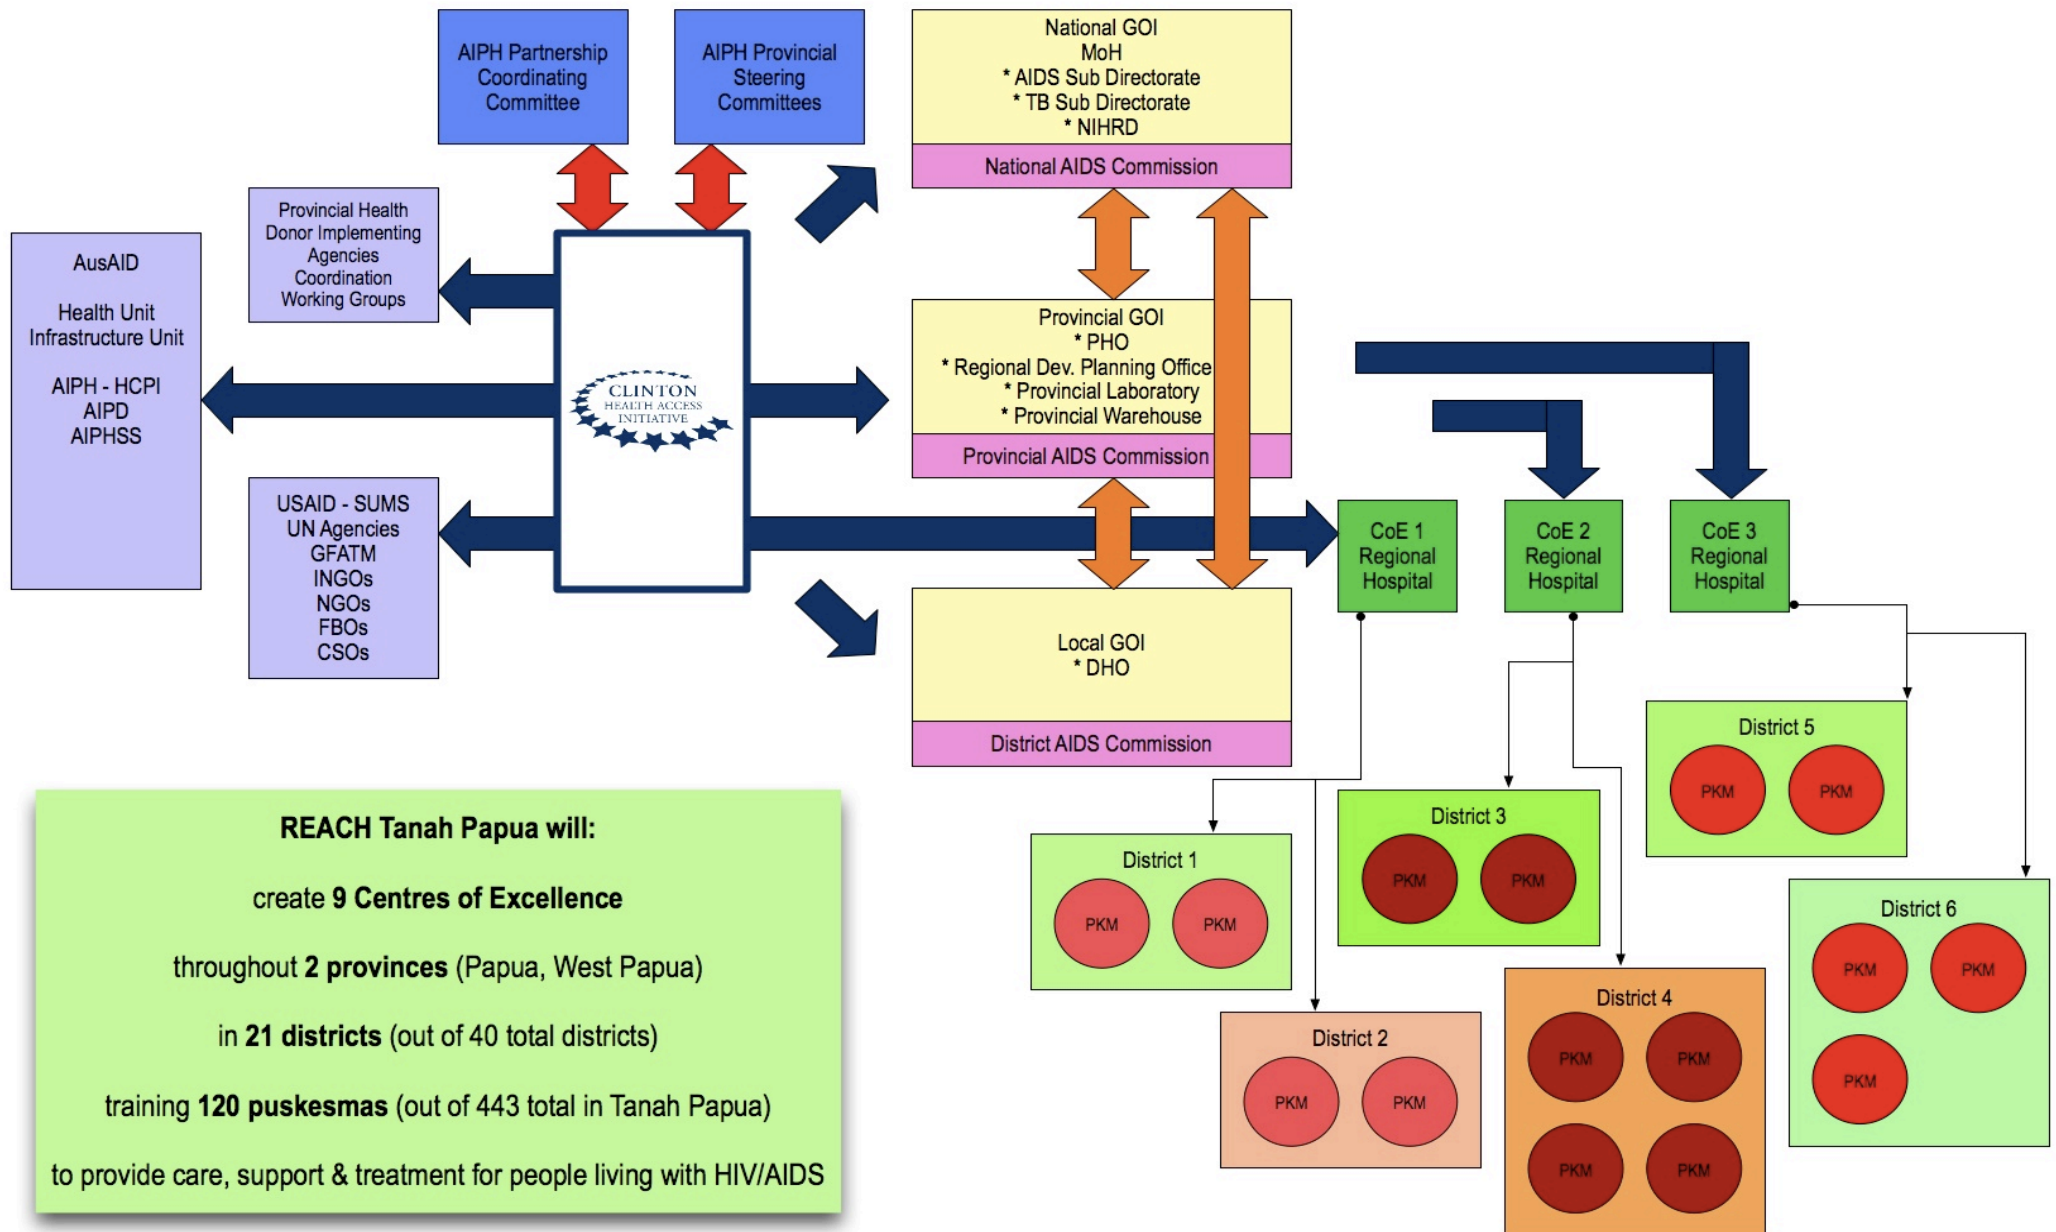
AIPH Partnership Coordinating Committee

AIPH Provincial Steering Committees

National GOI
MoH
* AIDS Sub Directorate
* TB Sub Directorate
* NIHRD

National AIDS Commission

Provincial Health Donor Implementing Agencies Coordination Working Groups

AusAID

Health Unit
Infrastructure Unit

AIPH - HCPI
AIPD
AIPHSS

CLINTON
HEALTH ACCESS
INITIATIVE

Provincial GOI
* PHO
* Regional Dev. Planning Office
* Provincial Laboratory
* Provincial Warehouse

Provincial AIDS Commission

USAID - SUMS
UN Agencies
GFATM
INGOs
NGOs
FBOs
CSOs

CoE 1 Regional Hospital

CoE 2 Regional Hospital

CoE 3 Regional Hospital

Local GOI
* DHO

District AIDS Commission

District 5
PKM PKM

District 3
PKM PKM

District 1
PKM PKM

District 6
PKM PKM
PKM

District 4
PKM PKM
PKM PKM

District 2
PKM PKM

REACH Tanah Papua will:

create 9 Centres of Excellence

throughout 2 provinces (Papua, West Papua)

in 21 districts (out of 40 total districts)

training 120 puskesmas (out of 443 total in Tanah Papua)

to provide care, support & treatment for people living with HIV/AIDS